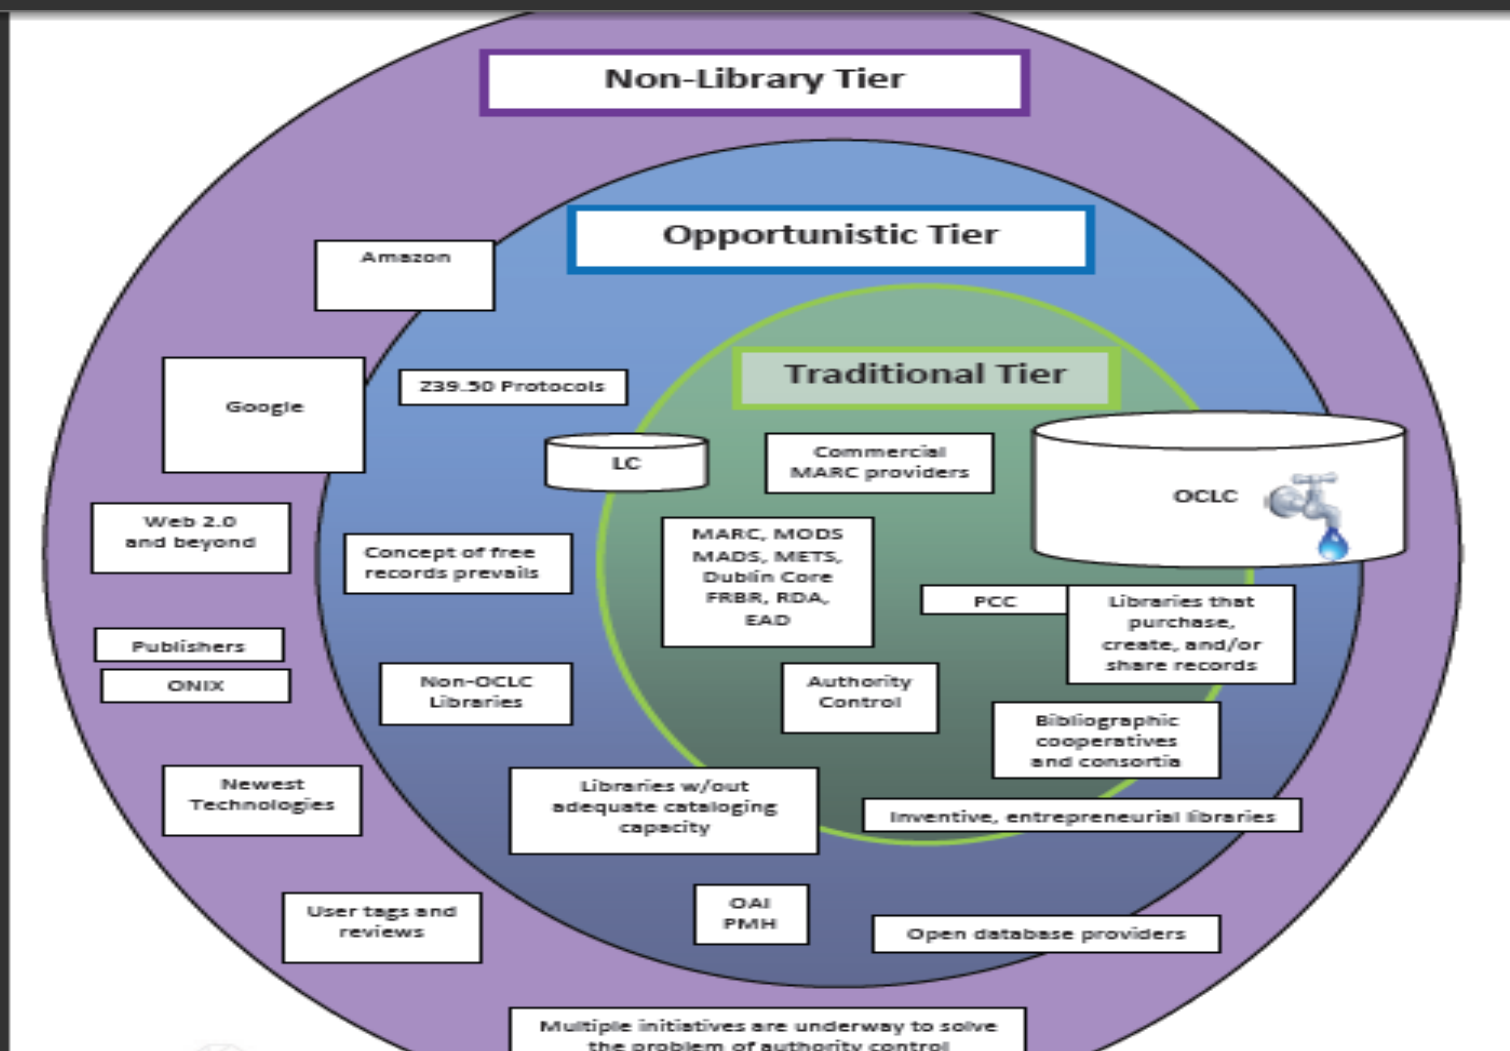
Non-Library Tier

Opportunistic Tier

Traditional Tier

Amazon

Google

Z39.50 Protocols

LC

Commercial MARC providers

OCLC

Web 2.0 and beyond

Concept of free records prevails

MARC, MODS MADS, METS, Dublin Core FRBR, RDA, EAD

PCC

Libraries that purchase, create, and/or share records

Publishers

ONIX

Non-OCLC Libraries

Authority Control

Bibliographic cooperatives and consortia

Newest Technologies

Libraries w/out adequate cataloging capacity

Inventive, entrepreneurial libraries

User tags and reviews

OAI PMH

Open database providers

Multiple initiatives are underway to solve the problem of authority control